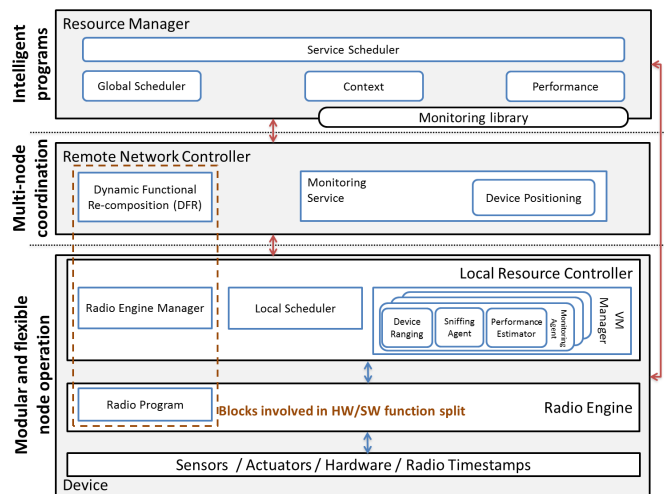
Intelligent programs

Resource Manager

Service Scheduler

Global Scheduler

Context

Performance

Monitoring library

Multi-node coordination

Remote Network Controller

Dynamic Functional Re-composition (DFR)

Monitoring Service

Device Positioning

Modular and flexible node operation

Local Resource Controller

Radio Engine Manager

Local Scheduler

VM Manager

Monitoring Agent

Device Ranging

Sniffing Agent

Performance Estimator

Radio Program

Blocks involved in HW/SW function split

Radio Engine

Sensors / Actuators / Hardware / Radio Timestamps

Device